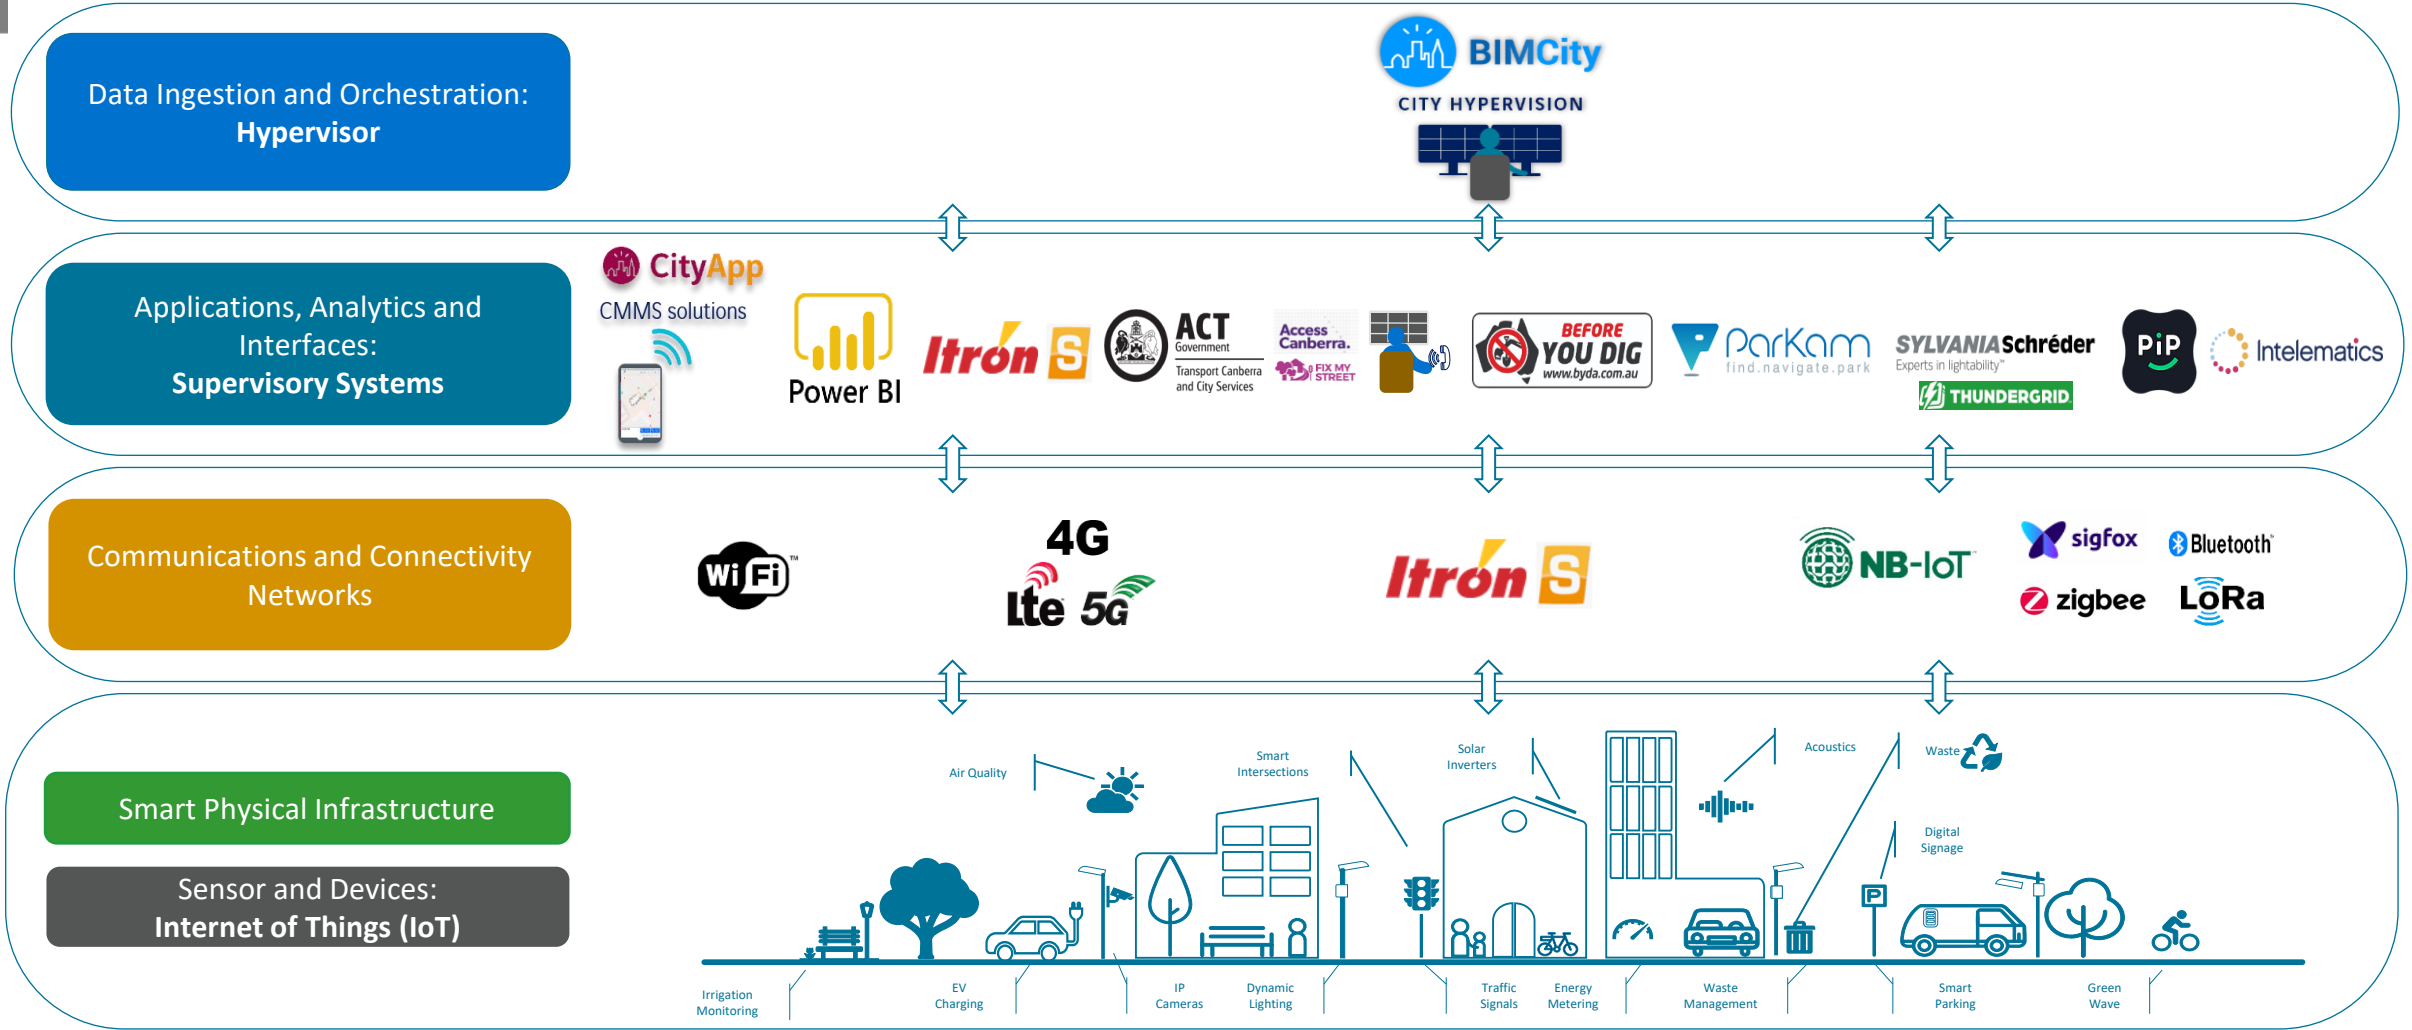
Data Ingestion and Orchestration:
Hypervisor

BIMCity
CITY HYPERVISION

Applications, Analytics and Interfaces:
Supervisory Systems

CityApp
CMMS solutions

Power BI

Itron S

ACT Government
Transport Canberra and City Services

Access Canberra.
FIX MY STREET

BEFORE YOU DIG
www.byda.com.au

ParKam
find.navigate.park

SYLVANIA Schréder
Experts in lightability

THUNDERGRID

PiP

Intelematics

Communications and Connectivity Networks

WiFi

4G
Lte 5G

Itron S

NB-IoT

sigfox

Bluetooth

zigbee

LoRa

Smart Physical Infrastructure

Sensor and Devices:
Internet of Things (IoT)

Air Quality

Smart Intersections

Solar Inverters

Acoustics

Waste

Digital Signage

Irrigation Monitoring

EV Charging

IP Cameras

Dynamic Lighting

Traffic Signals

Energy Metering

Waste Management

Smart Parking

Green Wave